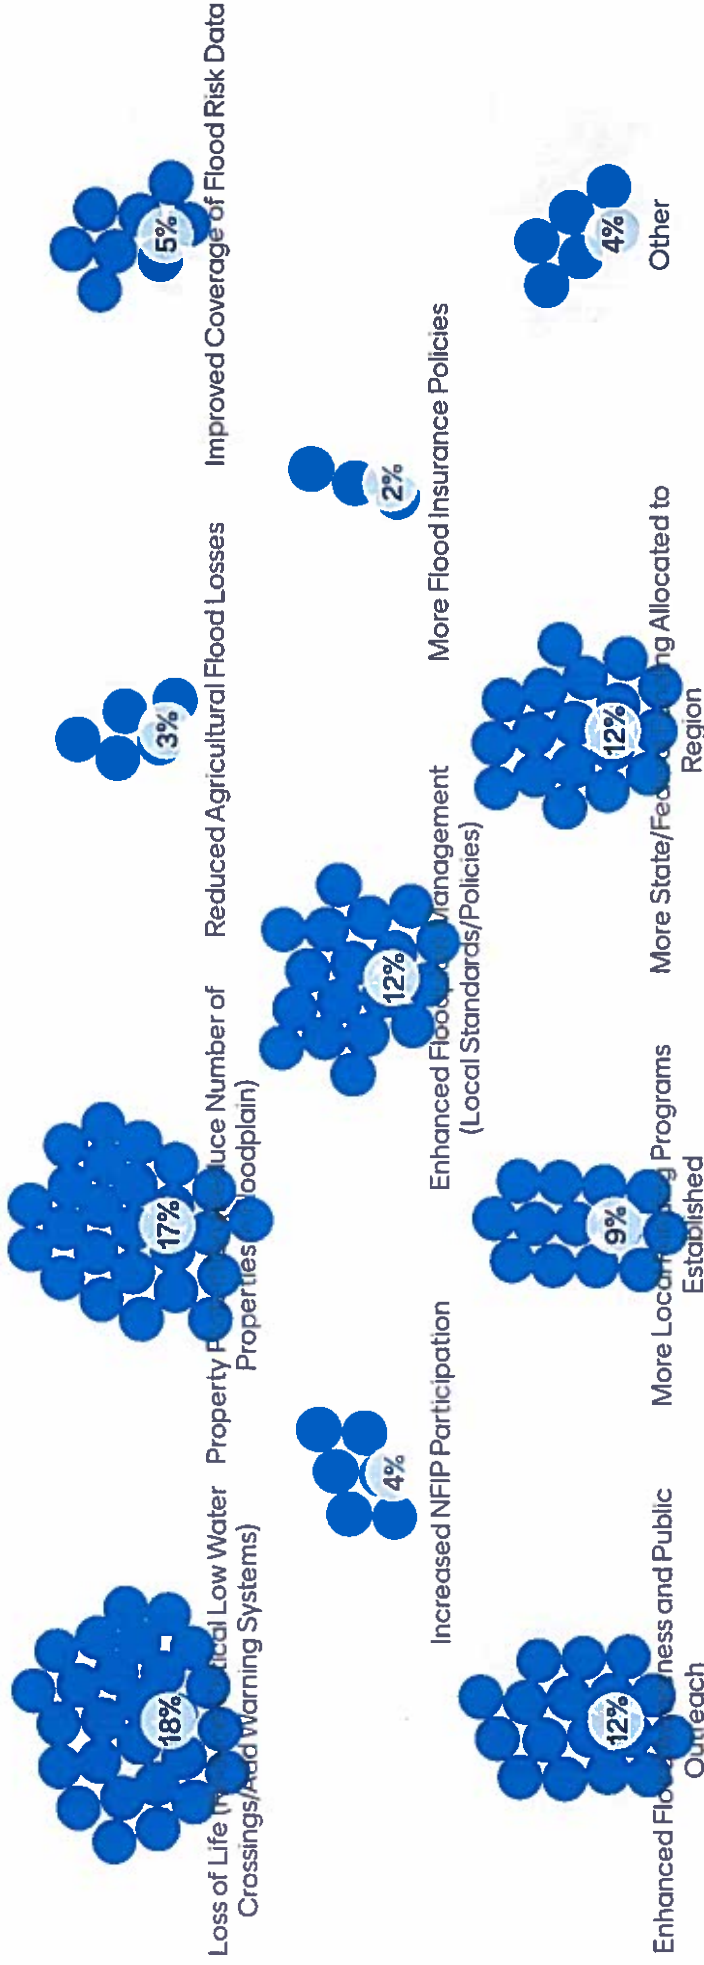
18%
Loss of Life (i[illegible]ical Low Water Crossings/Add Warning Systems)

17%
Property P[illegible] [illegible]duce Number of Properties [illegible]loodplain)

3%
Reduced Agricultural Flood Losses

5%
Improved Coverage of Flood Risk Data

4%
Increased NFIP Participation

12%
Enhanced Floo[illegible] Management (Local Standards/Policies)

2%
More Flood Insurance Policies

12%
Enhanced Flo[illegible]ness and Public Outreach

9%
More Local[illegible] Programs Established

12%
More State/Fe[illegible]g Allocated to Region

4%
Other